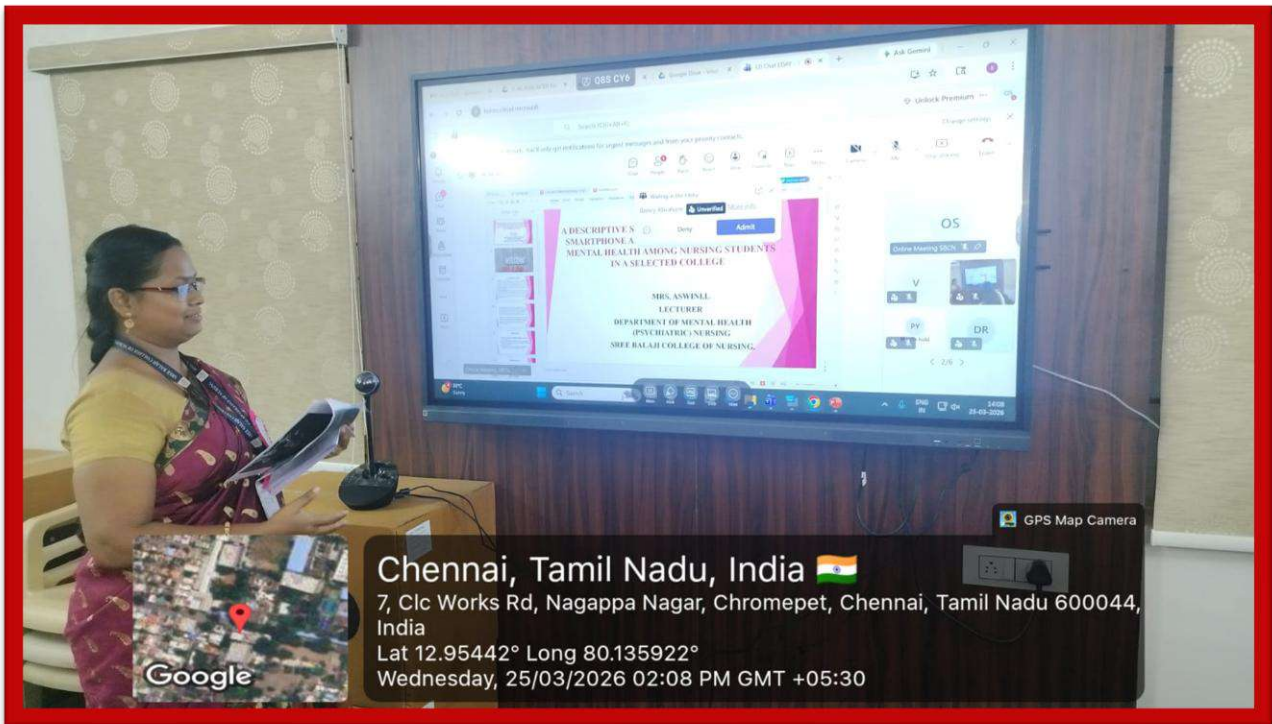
OBS CY6

Ask Gemini

Unlock Premium

Waiting in the lobby

Unverified

Deny

Admit

A DESCRIPTIVE S
SMARTPHONE A
MENTAL HEALTH AMONG NURSING STUDENTS
IN A SELECTED COLLEGE

MRS. ASWINI.L
LECTURER
DEPARTMENT OF MENTAL HEALTH
(PSYCHIATRIC) NURSING
SREE BALAJI COLLEGE OF NURSING.

OS

Online Meeting SBCN

V

PY

DR

2/6

14:08
25-03-2026

GPS Map Camera

Google

Chennai, Tamil Nadu, India 🇮🇳
7, Clc Works Rd, Nagappa Nagar, Chromepet, Chennai, Tamil Nadu 600044, India
Lat 12.95442° Long 80.135922°
Wednesday, 25/03/2026 02:08 PM GMT +05:30